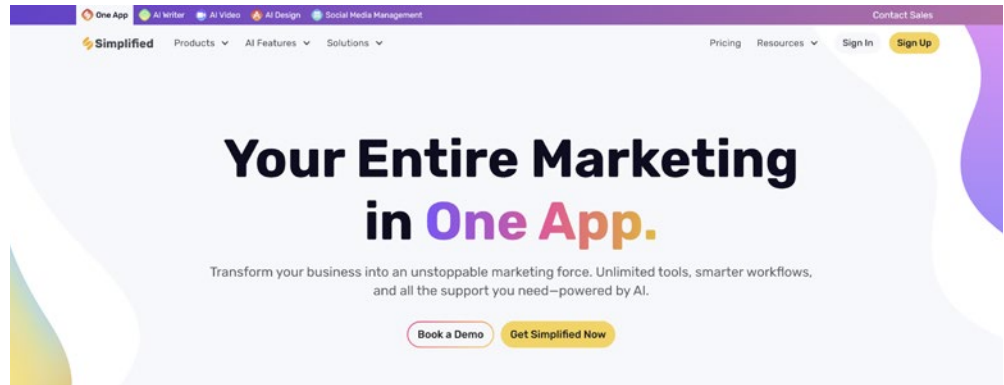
One App AI Writer AI Video AI Design Social Media Management Contact Sales

Simplified Products AI Features Solutions Pricing Resources Sign In Sign Up

Your Entire Marketing in One App.

Transform your business into an unstoppable marketing force. Unlimited tools, smarter workflows, and all the support you need—powered by AI.

Book a Demo Get Simplified Now